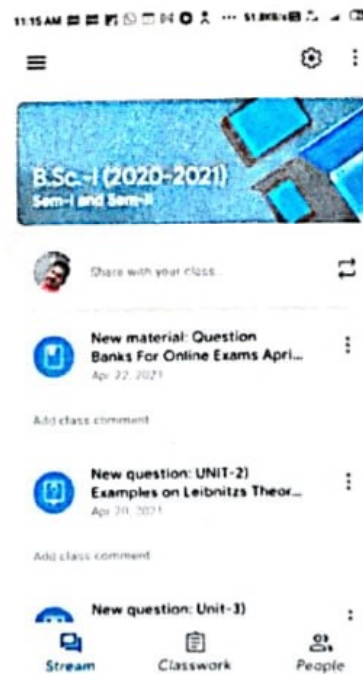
11:15 AM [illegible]

B.Sc.-I (2020-2021)
Sem-I and Sem-II

Share with your class...

New material: Question Banks For Online Exams Apri...
Apr 22, 2021

Add class comment

New question: UNIT-2) Examples on Leibnitzs Theor...
Apr 20, 2021

Add class comment

New question: Unit-3)

Stream
Classwork
People